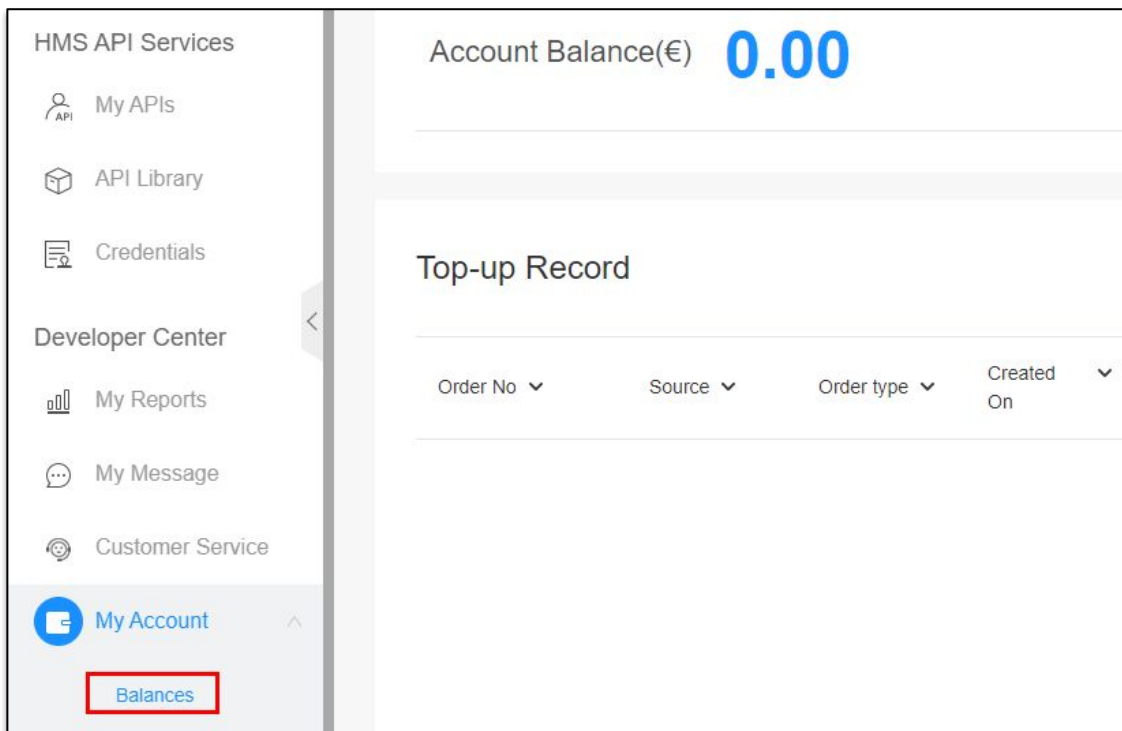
HMS API Services

API My APIs

API Library

Credentials

Developer Center

My Reports

My Message

Customer Service

My Account

Balances

Account Balance(€) 0.00

Top-up Record

| Order No | Source | Order type | Created On |
|---|---|---|---|